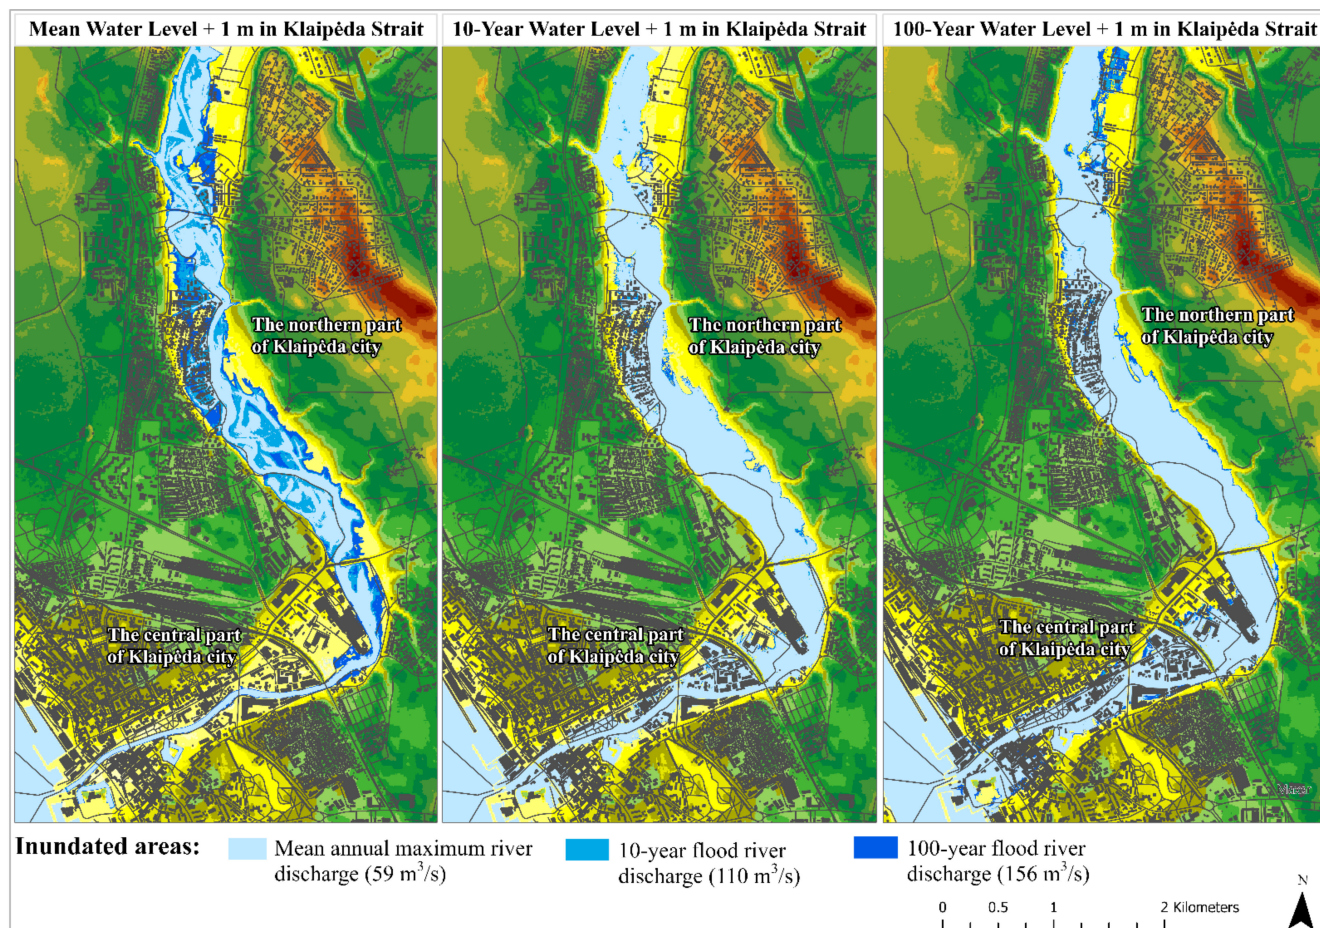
Mean Water Level + 1 m in Klaipėda Strait

The northern part of Klaipėda city

The central part of Klaipėda city

10-Year Water Level + 1 m in Klaipėda Strait

The northern part of Klaipėda city

The central part of Klaipėda city

100-Year Water Level + 1 m in Klaipėda Strait

The northern part of Klaipėda city

The central part of Klaipėda city

Maxar

Inundated areas:

Mean annual maximum river discharge (59 $m^3/s$)

10-year flood river discharge (110 $m^3/s$)

100-year flood river discharge (156 $m^3/s$)

0 0.5 1 2 Kilometers

N